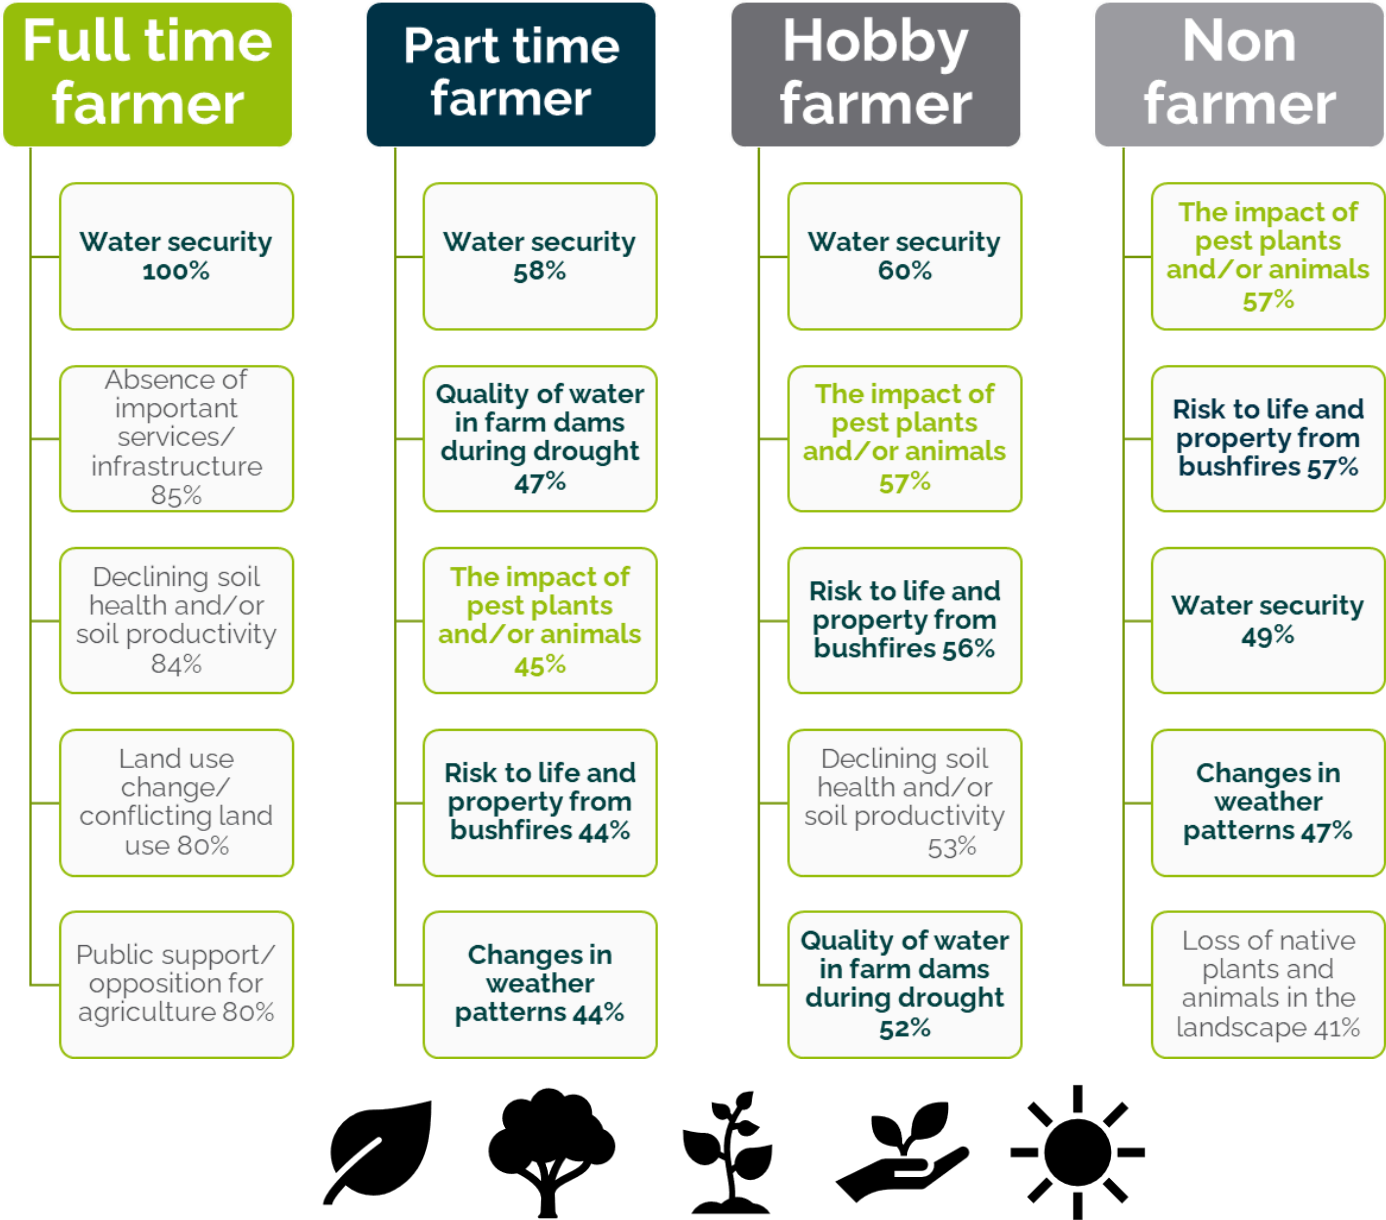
Full time farmer

Water security 100%

Absence of important services/ infrastructure 85%

Declining soil health and/or soil productivity 84%

Land use change/ conflicting land use 80%

Public support/ opposition for agriculture 80%

Part time farmer

Water security 58%

Quality of water in farm dams during drought 47%

The impact of pest plants and/or animals 45%

Risk to life and property from bushfires 44%

Changes in weather patterns 44%

Hobby farmer

Water security 60%

The impact of pest plants and/or animals 57%

Risk to life and property from bushfires 56%

Declining soil health and/or soil productivity 53%

Quality of water in farm dams during drought 52%

Non farmer

The impact of pest plants and/or animals 57%

Risk to life and property from bushfires 57%

Water security 49%

Changes in weather patterns 47%

Loss of native plants and animals in the landscape 41%